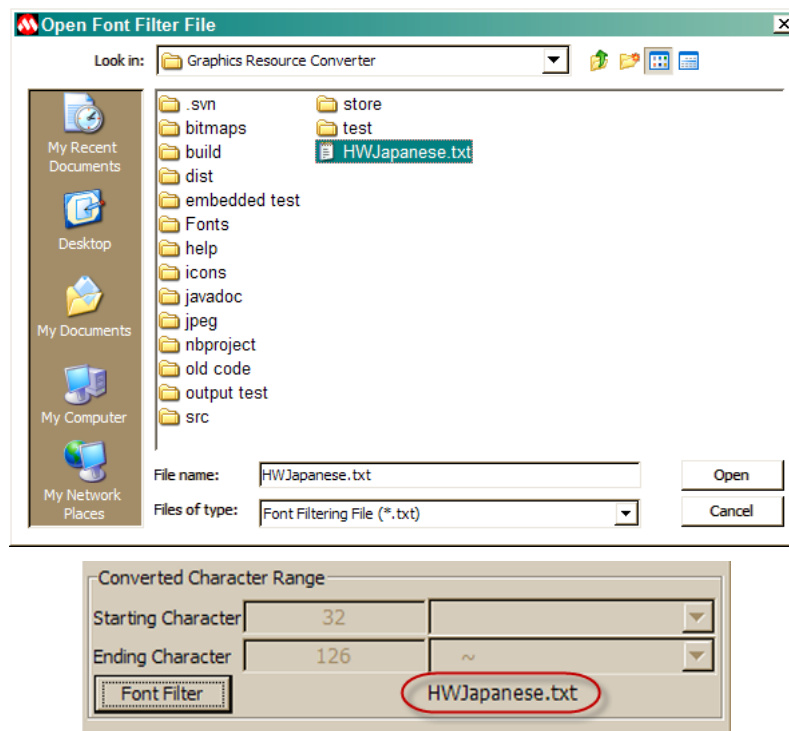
Open Font Filter File

Look in: Graphics Resource Converter

My Recent Documents
Desktop
My Documents
My Computer
My Network Places

.svn
bitmaps
build
dist
embedded test
Fonts
help
icons
javadoc
jpeg
nbproject
old code
output test
src
store
test
HWJapanese.txt

File name: HWJapanese.txt
Files of type: Font Filtering File (*.txt)
Open
Cancel

Converted Character Range
Starting Character 32
Ending Character 126 ~
Font Filter HWJapanese.txt